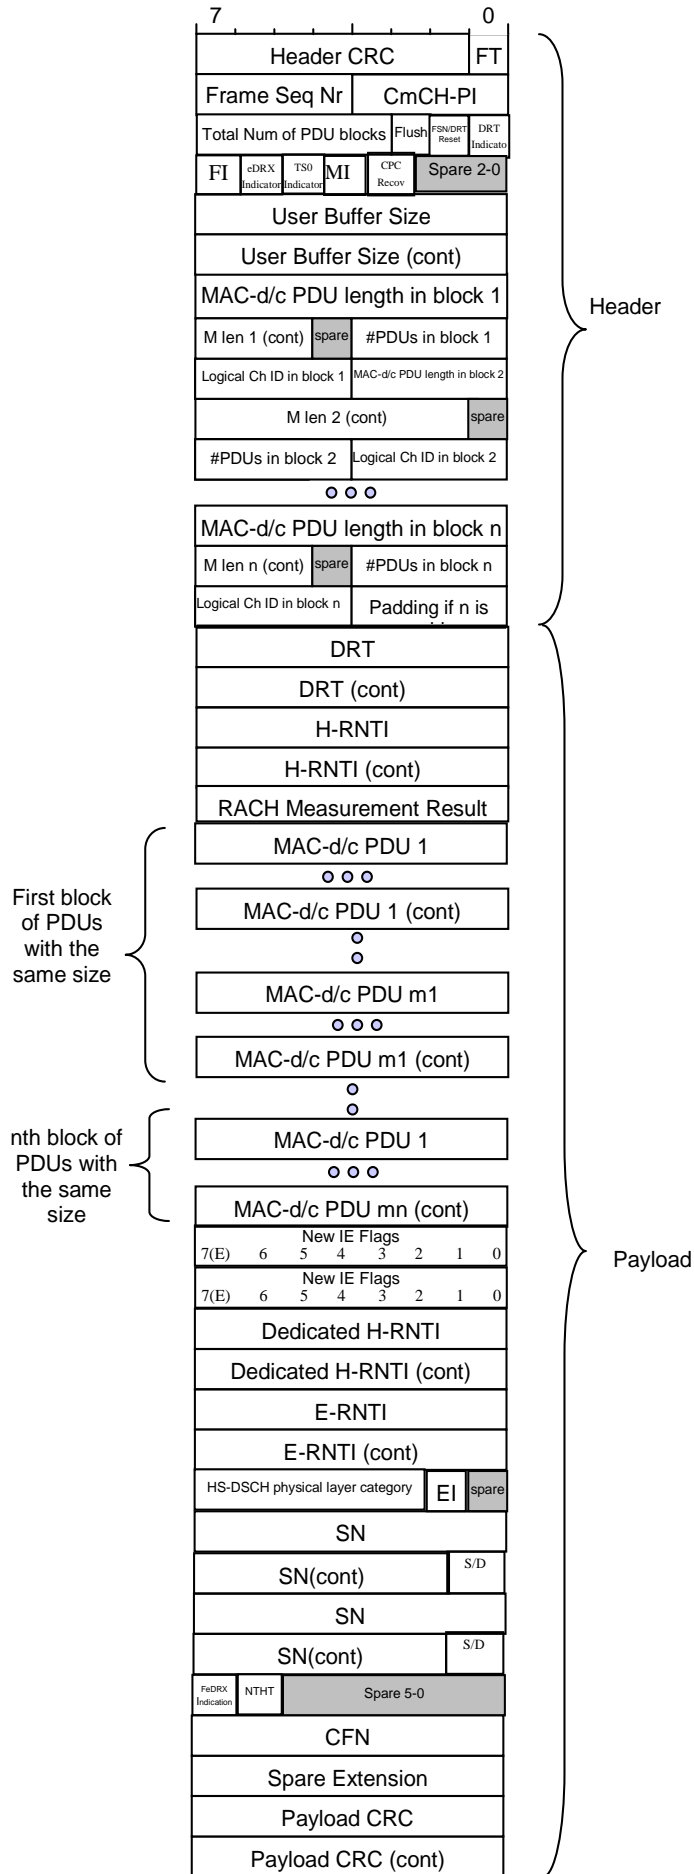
7 0

Header CRC FT

Frame Seq Nr CmCH-PI

Total Num of PDU blocks Flush FSN/DRT Reset DRT Indicato

FI eDRX Indicator TS0 Indicator MI CPC Recov Spare 2-0

User Buffer Size

User Buffer Size (cont)

MAC-d/c PDU length in block 1

M len 1 (cont) spare #PDUs in block 1

Logical Ch ID in block 1 MAC-d/c PDU length in block 2

M len 2 (cont) spare

#PDUs in block 2 Logical Ch ID in block 2

MAC-d/c PDU length in block n

M len n (cont) spare #PDUs in block n

Logical Ch ID in block n Padding if n is

Header

DRT

DRT (cont)

H-RNTI

H-RNTI (cont)

RACH Measurement Result

First block of PDUs with the same size

MAC-d/c PDU 1

MAC-d/c PDU 1 (cont)

MAC-d/c PDU m1

MAC-d/c PDU m1 (cont)

nth block of PDUs with the same size

MAC-d/c PDU 1

MAC-d/c PDU mn (cont)

New IE Flags
7(E) 6 5 4 3 2 1 0

New IE Flags
7(E) 6 5 4 3 2 1 0

Dedicated H-RNTI

Dedicated H-RNTI (cont)

E-RNTI

E-RNTI (cont)

HS-DSCH physical layer category EI spare

SN

SN(cont) S/D

SN

SN(cont) S/D

FeDRX Indication NTHT Spare 5-0

CFN

Spare Extension

Payload CRC

Payload CRC (cont)

Payload